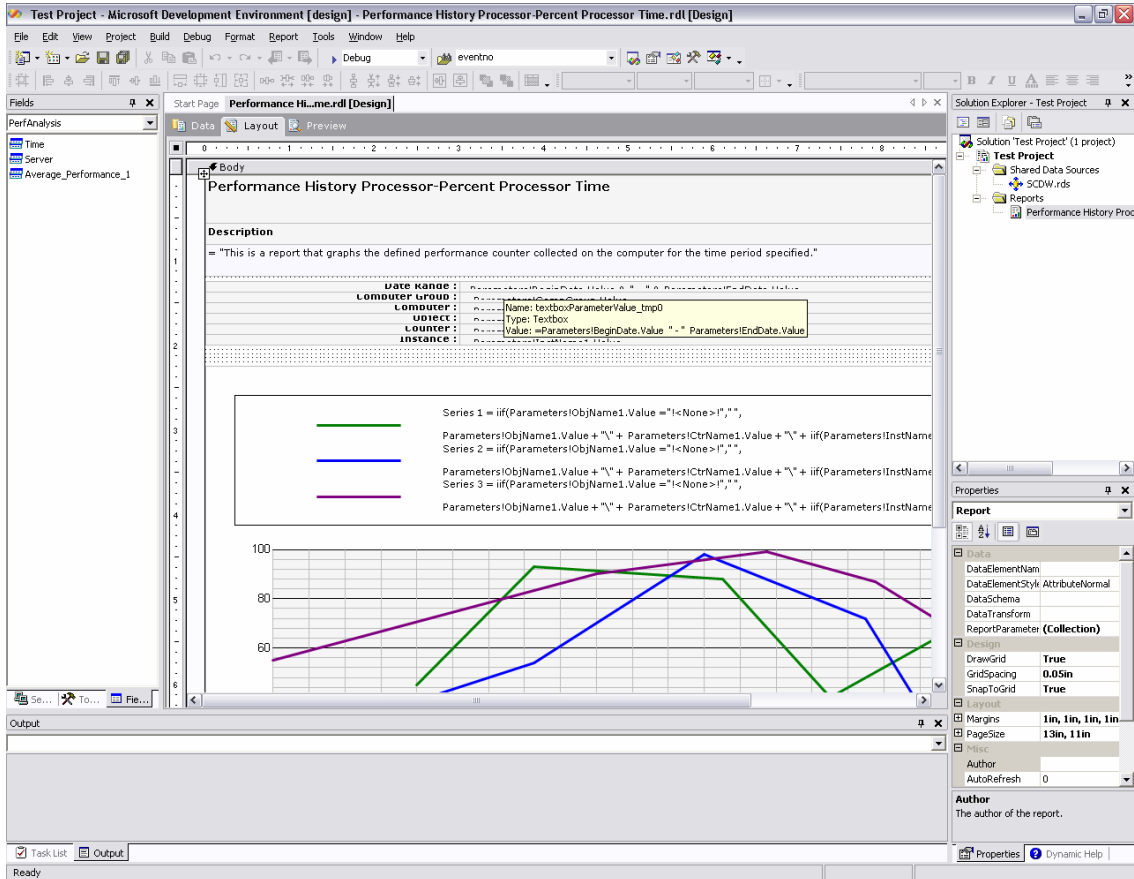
Test Project - Microsoft Development Environment [design] - Performance History Processor-Percent Processor Time.rdl [Design]

File Edit View Project Build Debug Format Report Tools Window Help

Debug eventno

Fields
PerfAnalysis
Time
Server
Average_Performance_1

Start Page Performance Hi...me.rdl [Design]
Data Layout Preview

Body
Performance History Processor-Percent Processor Time

Description
= "This is a report that graphs the defined performance counter collected on the computer for the time period specified."

Date Range :
Computer Group :
Computer :
Object :
Counter :
Instance :

Name: textboxParameterValue_tmp0
Type: Textbox
Value: =Parameters!BeginDate.Value " - " Parameters!EndDate.Value

Series 1 = iif(Parameters!ObjName1.Value ="!<None>!","",

Parameters!ObjName1.Value + "\" + Parameters!CtrName1.Value + "\" + iif(Parameters!InstName
Series 2 = iif(Parameters!ObjName1.Value ="!<None>!","",

Parameters!ObjName1.Value + "\" + Parameters!CtrName1.Value + "\" + iif(Parameters!InstName
Series 3 = iif(Parameters!ObjName1.Value ="!<None>!","",

Parameters!ObjName1.Value + "\" + Parameters!CtrName1.Value + "\" + iif(Parameters!InstName

100
80
60

Solution Explorer - Test Project
Solution 'Test Project' (1 project)
Test Project
Shared Data Sources
SCDW.rds
Reports
Performance History Proc

Properties
Report
Data
DataElementNam
DataElementStyle AttributeNormal
DataSchema
DataTransform
ReportParameter (Collection)
Design
DrawGrid True
GridSpacing 0.05in
SnapToGrid True
Layout
Margins 1in, 1in, 1in, 1in
PageSize 13in, 11in
Misc
Author
AutoRefresh 0

Author
The author of the report.

Se... To... Fie...

Output

Task List Output

Properties Dynamic Help

Ready